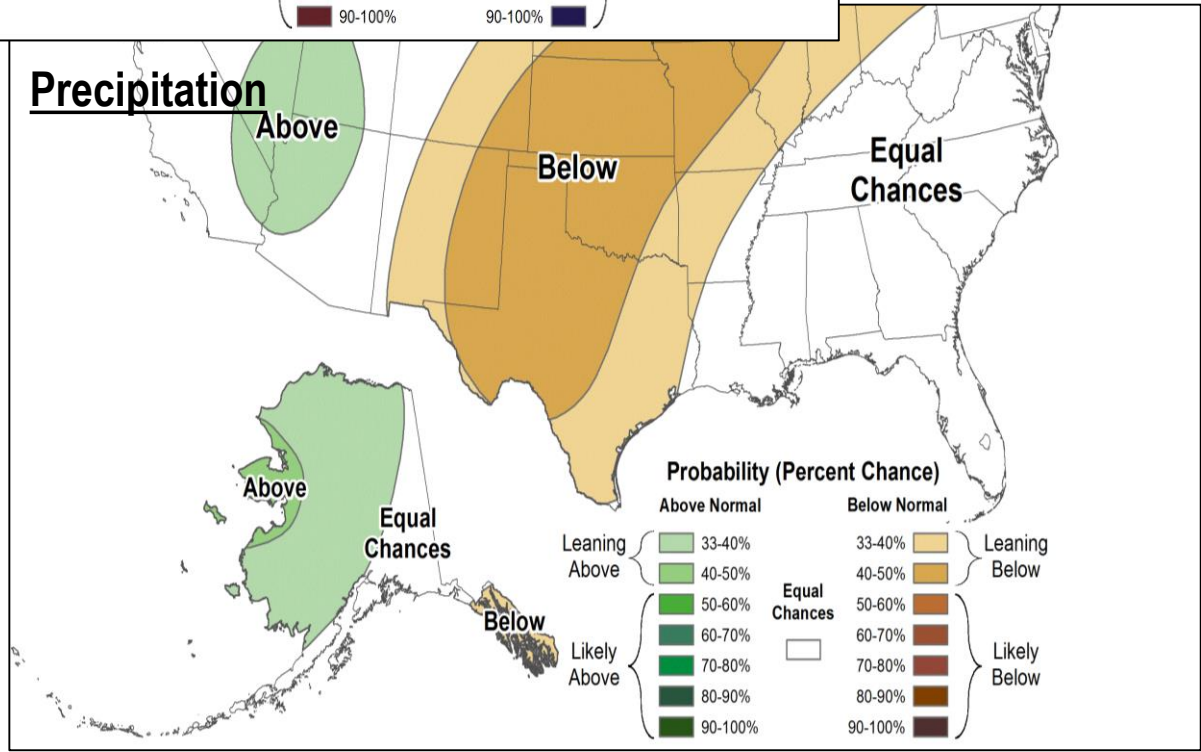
90-100% 90-100%

Precipitation

Above

Below

Equal Chances

Above

Equal Chances

Below

Probability (Percent Chance)

| Above Normal | | Below Normal | |
|---|---|---|---|
| Leaning Above | 33-40% | 33-40% | Leaning Below |
| | 40-50% | 40-50% | |
| Likely Above | 50-60% | 50-60% | Likely Below |
| | 60-70% | 60-70% | |
| | 70-80% | 70-80% | |
| | 80-90% | 80-90% | |
| | 90-100% | 90-100% | |

Equal Chances